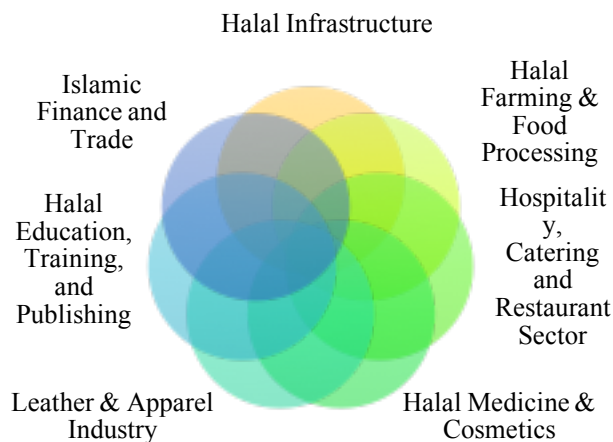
Halal Infrastructure

Islamic Finance and Trade

Halal Farming & Food Processing

Halal Education, Training, and Publishing

Hospitalit y, Catering and Restaurant Sector

Leather & Apparel Industry

Halal Medicine & Cosmetics